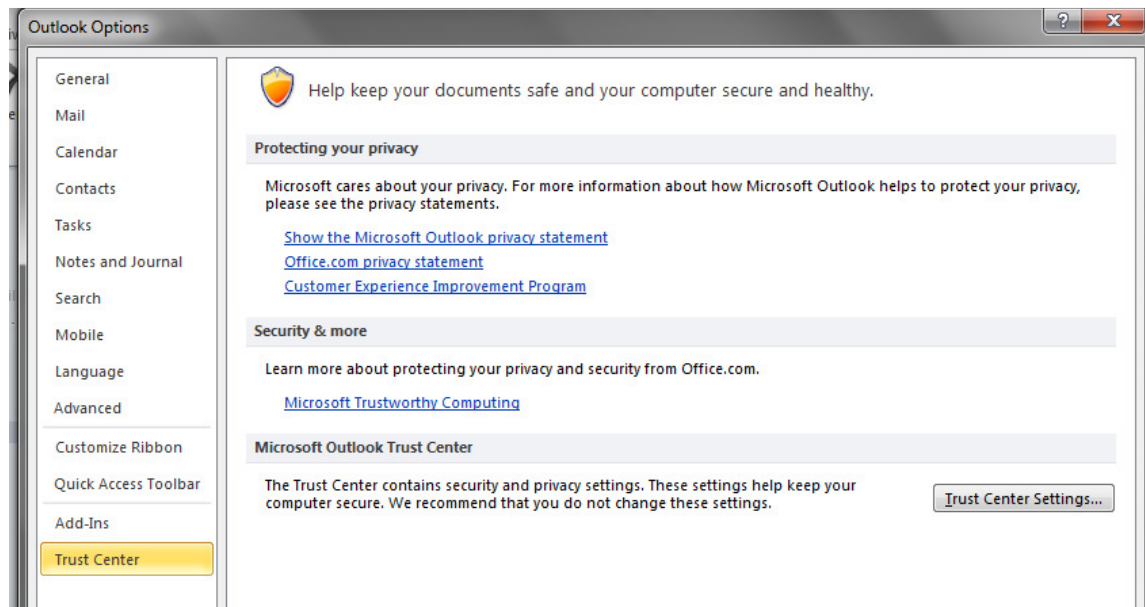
Outlook Options

?

General
Mail
Calendar
Contacts
Tasks
Notes and Journal
Search
Mobile
Language
Advanced
Customize Ribbon
Quick Access Toolbar
Add-Ins
Trust Center

Help keep your documents safe and your computer secure and healthy.

Protecting your privacy

Microsoft cares about your privacy. For more information about how Microsoft Outlook helps to protect your privacy, please see the privacy statements.

Show the Microsoft Outlook privacy statement
Office.com privacy statement
Customer Experience Improvement Program

Security & more

Learn more about protecting your privacy and security from Office.com.

Microsoft Trustworthy Computing

Microsoft Outlook Trust Center

The Trust Center contains security and privacy settings. These settings help keep your computer secure. We recommend that you do not change these settings.

Trust Center Settings...